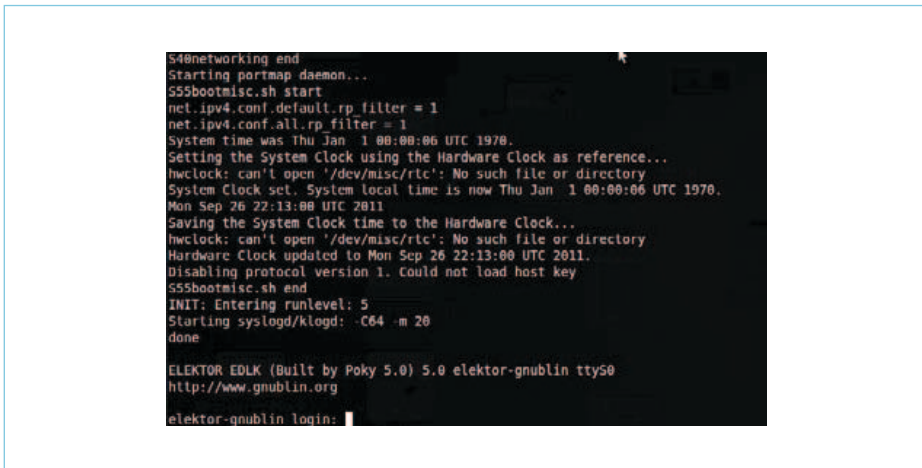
S40networking end
Starting portmap daemon...
S55bootmisc.sh start
net.ipv4.conf.default.rp_filter = 1
net.ipv4.conf.all.rp_filter = 1
System time was Thu Jan 1 00:00:06 UTC 1970.
Setting the System Clock using the Hardware Clock as reference...
hwclock: can't open '/dev/misc/rtc': No such file or directory
System Clock set. System local time is now Thu Jan 1 00:00:06 UTC 1970.
Mon Sep 26 22:13:00 UTC 2011
Saving the System Clock time to the Hardware Clock...
hwclock: can't open '/dev/misc/rtc': No such file or directory
Hardware Clock updated to Mon Sep 26 22:13:00 UTC 2011.
Disabling protocol version 1. Could not load host key
S55bootmisc.sh end
INIT: Entering runlevel: 5
Starting syslogd/klogd: -C64 -m 20
done

ELEKTOR EDLK (Built by Poky 5.0) 5.0 elektor-gnublin ttyS0
http://www.gnublin.org

elektor-gnublin login: